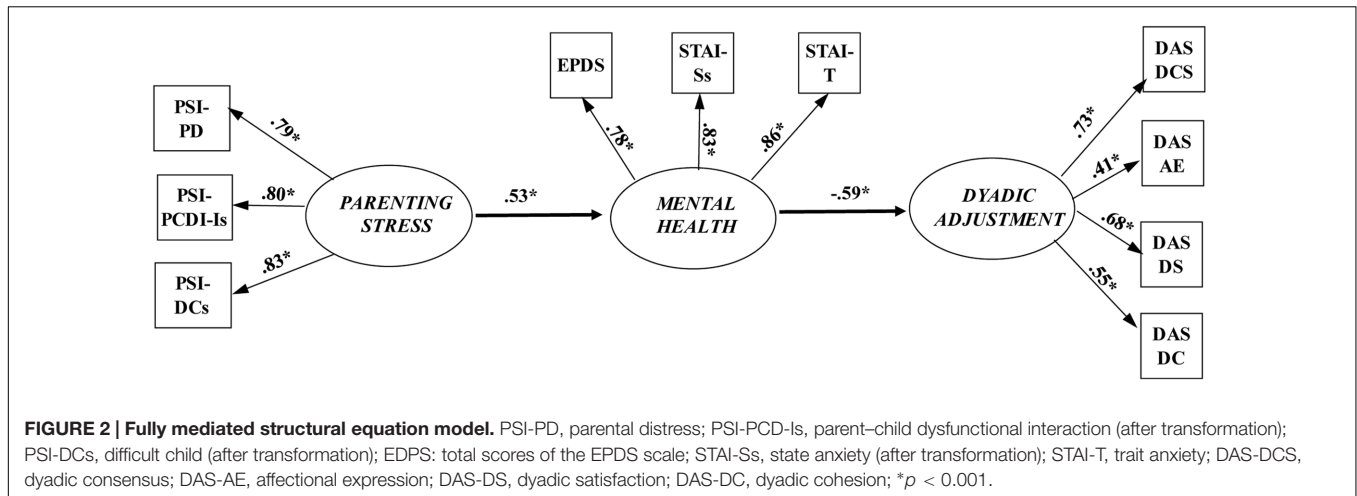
EPDS

STAI-Ss

STAI-T

DAS DCS

PSI-PD

.79*

.78*

.83*

.86*

.73*

DAS AE

PSI-PCDI-Is

.80*

PARENTING STRESS

.53*

MENTAL HEALTH

-.59*

DYADIC ADJUSTMENT

.41*

.68*

DAS DS

PSI-DCs

.83*

.55*

DAS DC

**FIGURE 2 | Fully mediated structural equation model.** PSI-PD, parental distress; PSI-PCD-Is, parent–child dysfunctional interaction (after transformation); PSI-DCs, difficult child (after transformation); EDPS: total scores of the EPDS scale; STAI-Ss, state anxiety (after transformation); STAI-T, trait anxiety; DAS-DCS, dyadic consensus; DAS-AE, affectional expression; DAS-DS, dyadic satisfaction; DAS-DC, dyadic cohesion; $^{*}p < 0.001$.